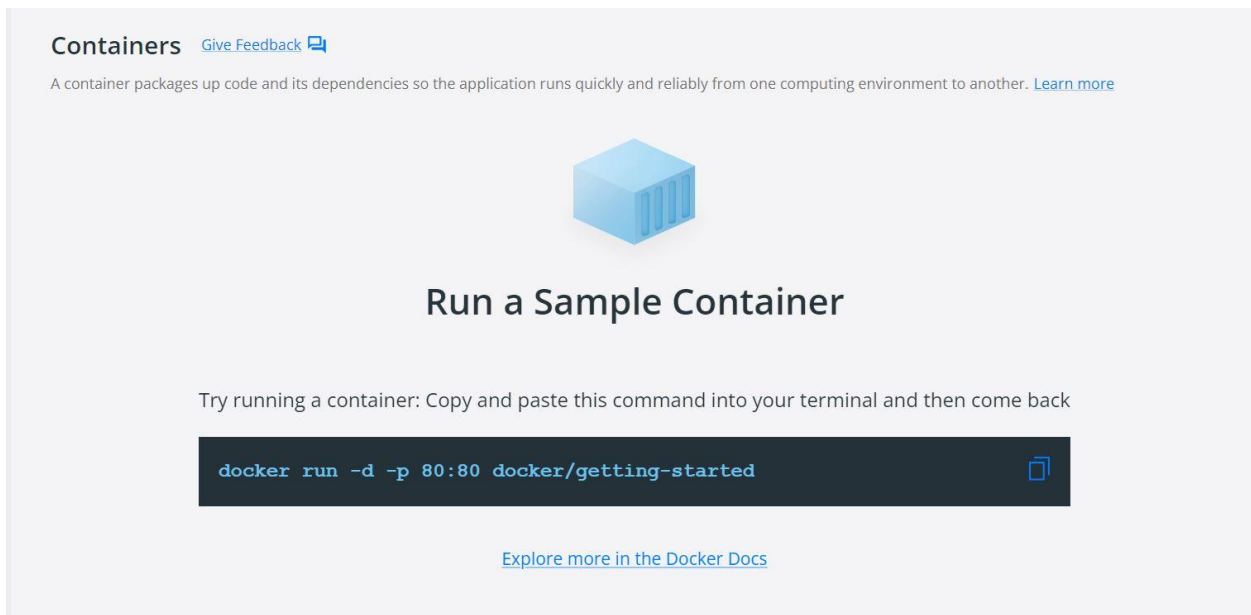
Containers Give Feedback

A container packages up code and its dependencies so the application runs quickly and reliably from one computing environment to another. Learn more

Run a Sample Container

Try running a container: Copy and paste this command into your terminal and then come back

docker run -d -p 80:80 docker/getting-started

Explore more in the Docker Docs